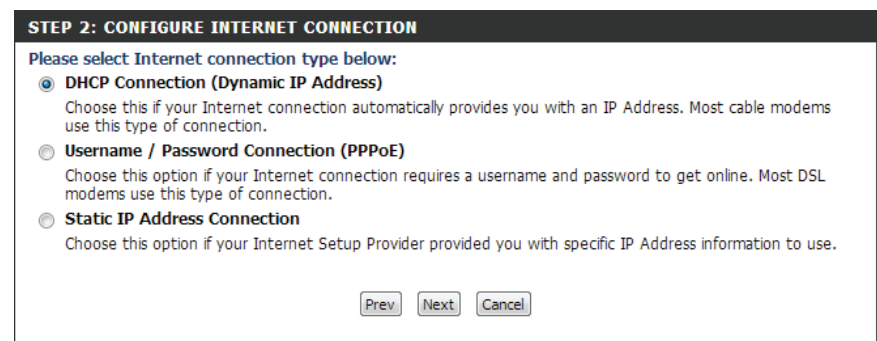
STEP 2: CONFIGURE INTERNET CONNECTION

Please select Internet connection type below:

DHCP Connection (Dynamic IP Address)

Choose this if your Internet connection automatically provides you with an IP Address. Most cable modems use this type of connection.

Username / Password Connection (PPPoE)

Choose this option if your Internet connection requires a username and password to get online. Most DSL modems use this type of connection.

Static IP Address Connection

Choose this option if your Internet Setup Provider provided you with specific IP Address information to use.

Prev Next Cancel